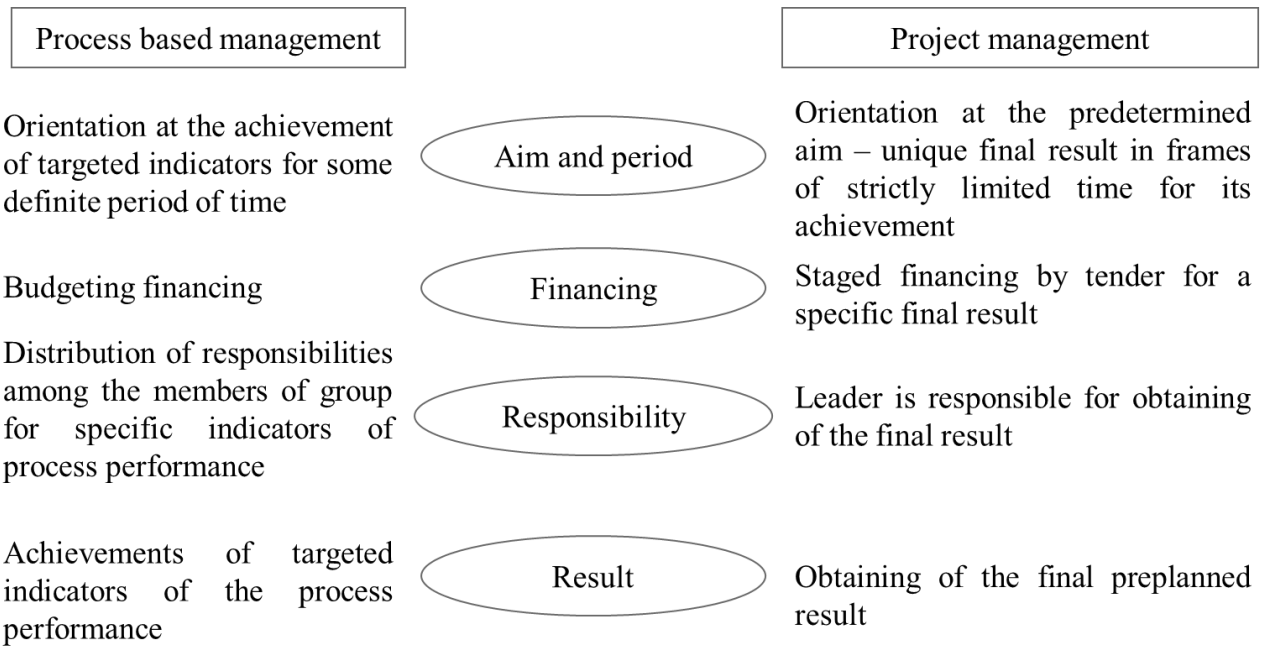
Process based management

Project management

Orientation at the achievement of targeted indicators for some definite period of time

Aim and period

Orientation at the predetermined aim – unique final result in frames of strictly limited time for its achievement

Budgeting financing

Financing

Staged financing by tender for a specific final result

Distribution of responsibilities among the members of group for specific indicators of process performance

Responsibility

Leader is responsible for obtaining of the final result

Achievements of targeted indicators of the process performance

Result

Obtaining of the final preplanned result